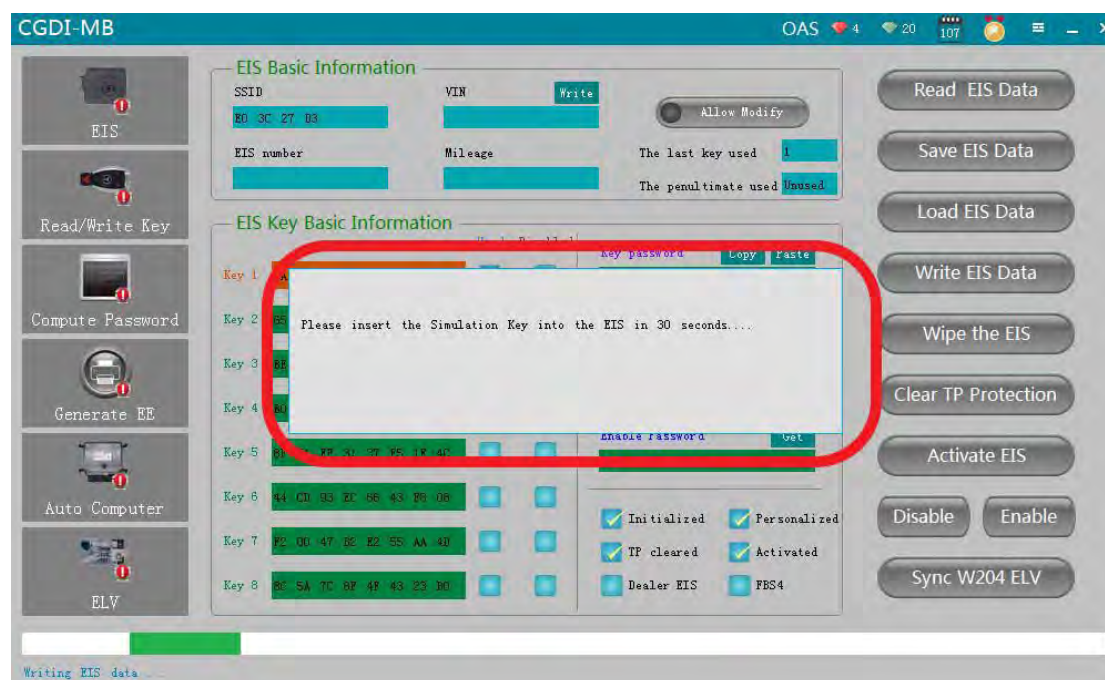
CGDI-MB

OAS 4 20 107

EIS

Read/Write Key

Compute Password

Generate EE

Auto Computer

ELV

EIS Basic Information

SSID

E0 3C 27 B3

VIN

Write

Allow Modify

EIS number

Mileage

The last key used 1

The penultimate used Unused

EIS Key Basic Information

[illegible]

Key password Copy Paste

Key 1 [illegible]

Key 2 65

Key 3 8B

Key 4 B0

Please insert the Simulation Key into the EIS in 30 seconds....

Enable password Get

Key 5 8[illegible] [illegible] FF 3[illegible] 27 F5 1E 4C

Key 6 44 CD 93 EC 6B 43 F6 08

Key 7 F2 0D 47 B2 E2 55 AA 4D

Key 8 8C 5A 7C 8F 4F 43 23 D0

Initialized

Personalized

TP cleared

Activated

Dealer EIS

FBS4

Read EIS Data

Save EIS Data

Load EIS Data

Write EIS Data

Wipe the EIS

Clear TP Protection

Activate EIS

Disable

Enable

Sync W204 ELV

Writing EIS data ...